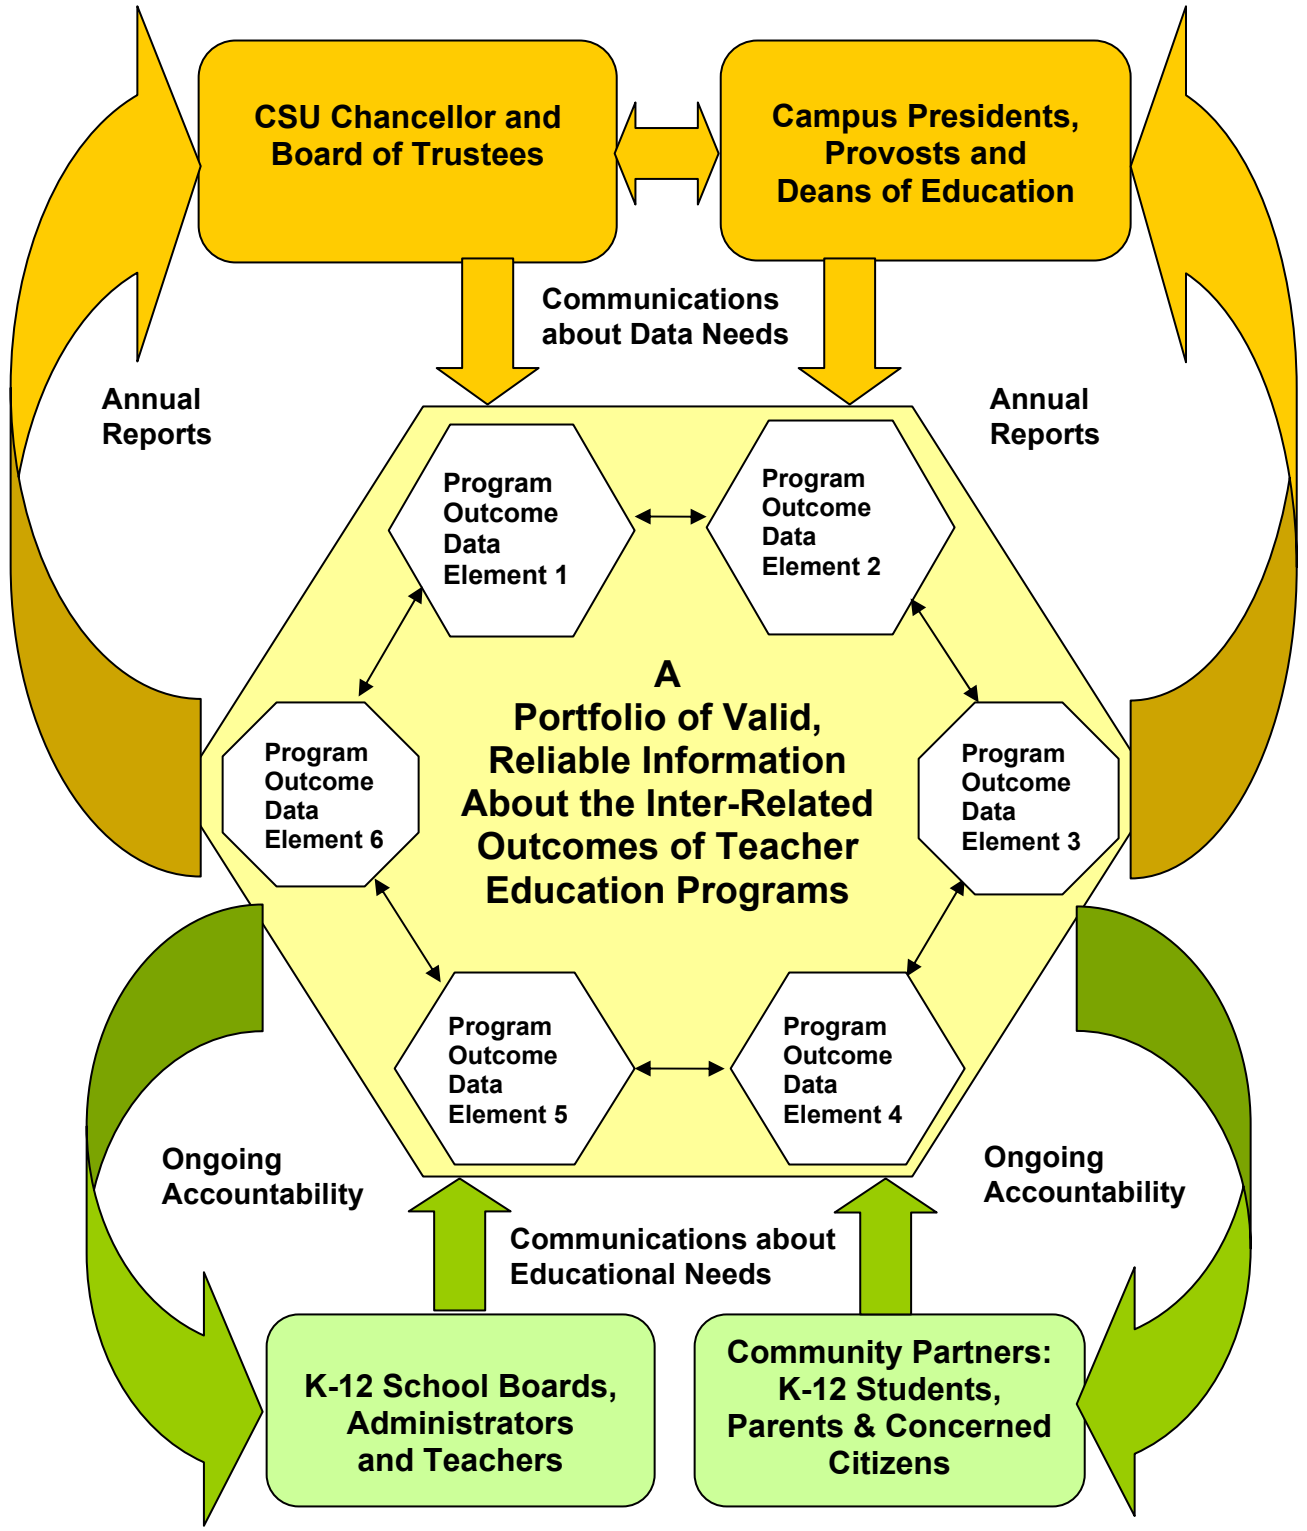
CSU Chancellor and Board of Trustees

Campus Presidents, Provosts and Deans of Education

Communications about Data Needs

Annual Reports

Annual Reports

Program Outcome Data Element 1

Program Outcome Data Element 2

A Portfolio of Valid, Reliable Information About the Inter-Related Outcomes of Teacher Education Programs

Program Outcome Data Element 6

Program Outcome Data Element 3

Program Outcome Data Element 5

Program Outcome Data Element 4

Ongoing Accountability

Ongoing Accountability

Communications about Educational Needs

K-12 School Boards, Administrators and Teachers

Community Partners: K-12 Students, Parents & Concerned Citizens